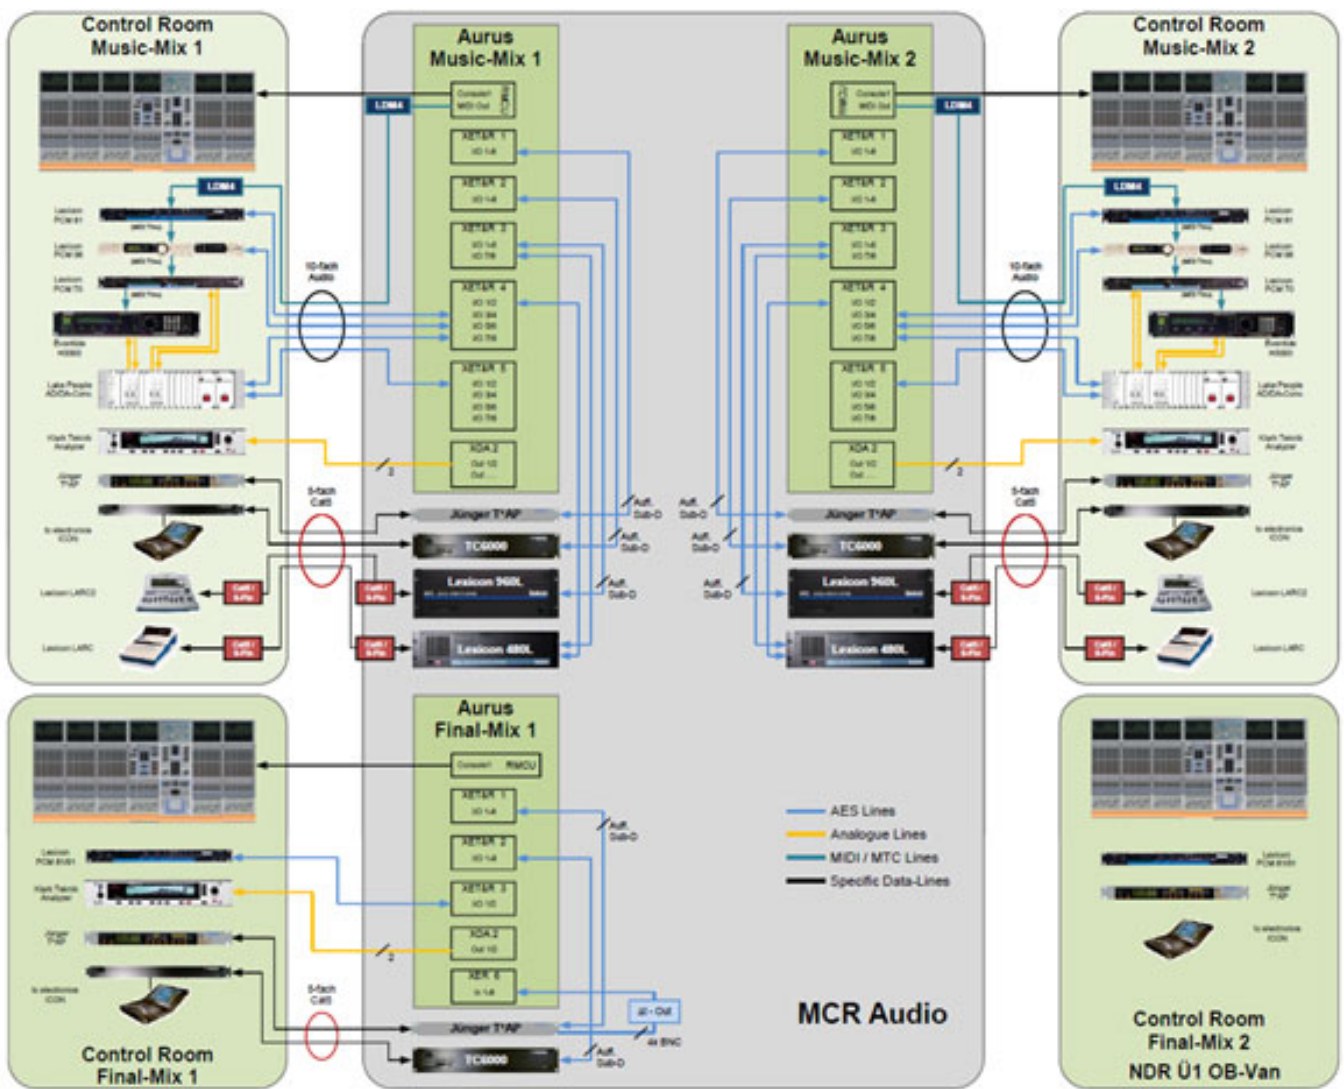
Control Room
Music-Mix 1

Aurus
Music-Mix 1

Aurus
Music-Mix 2

Control Room
Music-Mix 2

LDM4

Console1
MIDI Out

AETER 1
I/O 1-8

AETER 2
I/O 1-8

AETER 3
I/O 1-8
I/O 7/8

AETER 4
I/O 1/2
I/O 3/4
I/O 5/6
I/O 7/8

AETER 5
I/O 1/2
I/O 3/4
I/O 5/6
I/O 7/8

XDA 2
Out 1/2
Out ...

Lexicon
PCM 81

Lexicon
PCM 90

Lexicon
PCM 70

Eventide
H3000

Lake People
AD/DA-Conv.

Klark Teknik
Analyzer

Jünger
T*AP

tc electronics
ICON

Lexicon LARC2

Lexicon LARC

10-fach
Audio

5-fach
Cat5

2

Aufl.
Sub-D

Jünger T*AP

TC6000

Lexicon 960L

Lexicon 480L

Cat5 /
5-Pin

Aurus
Final-Mix 1

Console1 RMCU

AETER 1
I/O 1-8

AETER 2
I/O 1-8

AETER 3
I/O 1/2

XDA 2
Out 1/2

XER 6
In 1-8

Lexicon
PCM 81/91

AES Lines
Analogue Lines
MIDI / MTC Lines
Specific Data-Lines

MCR Audio

i/ii - Out

4x BNC

Control Room
Final-Mix 1

Control Room
Final-Mix 2
NDR Ü1 OB-Van